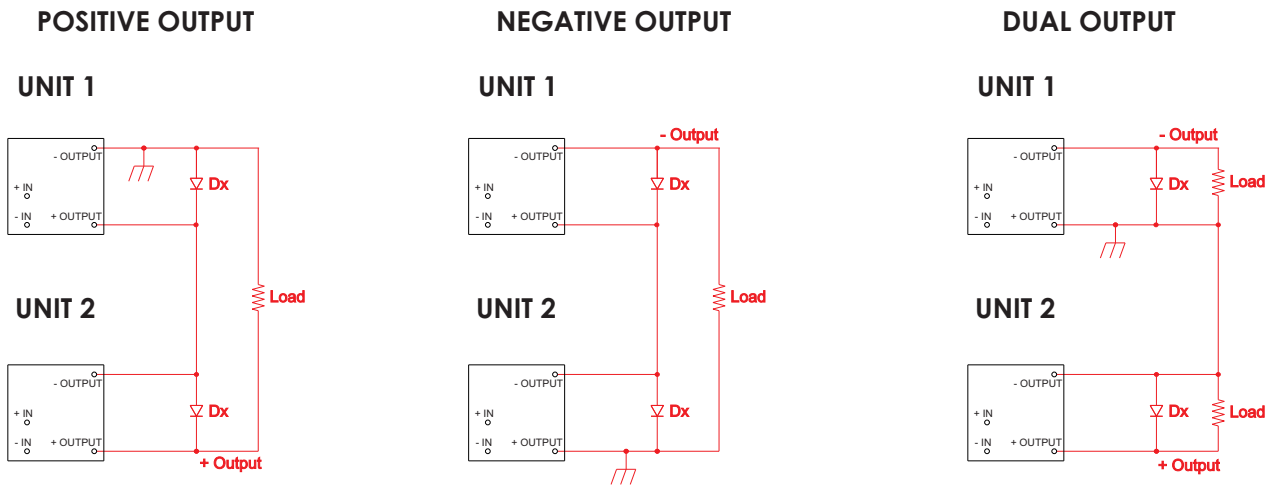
POSITIVE OUTPUT

UNIT 1

- OUTPUT
+ IN
- IN
+ OUTPUT
Dx
Load

UNIT 2

- OUTPUT
+ IN
- IN
+ OUTPUT
Dx
+ Output

NEGATIVE OUTPUT

UNIT 1

- Output
- OUTPUT
+ IN
- IN
+ OUTPUT
Dx
Load

UNIT 2

- OUTPUT
+ IN
- IN
+ OUTPUT
Dx

DUAL OUTPUT

UNIT 1

- Output
- OUTPUT
+ IN
- IN
+ OUTPUT
Dx
Load

UNIT 2

- OUTPUT
+ IN
- IN
+ OUTPUT
Dx
Load
+ Output